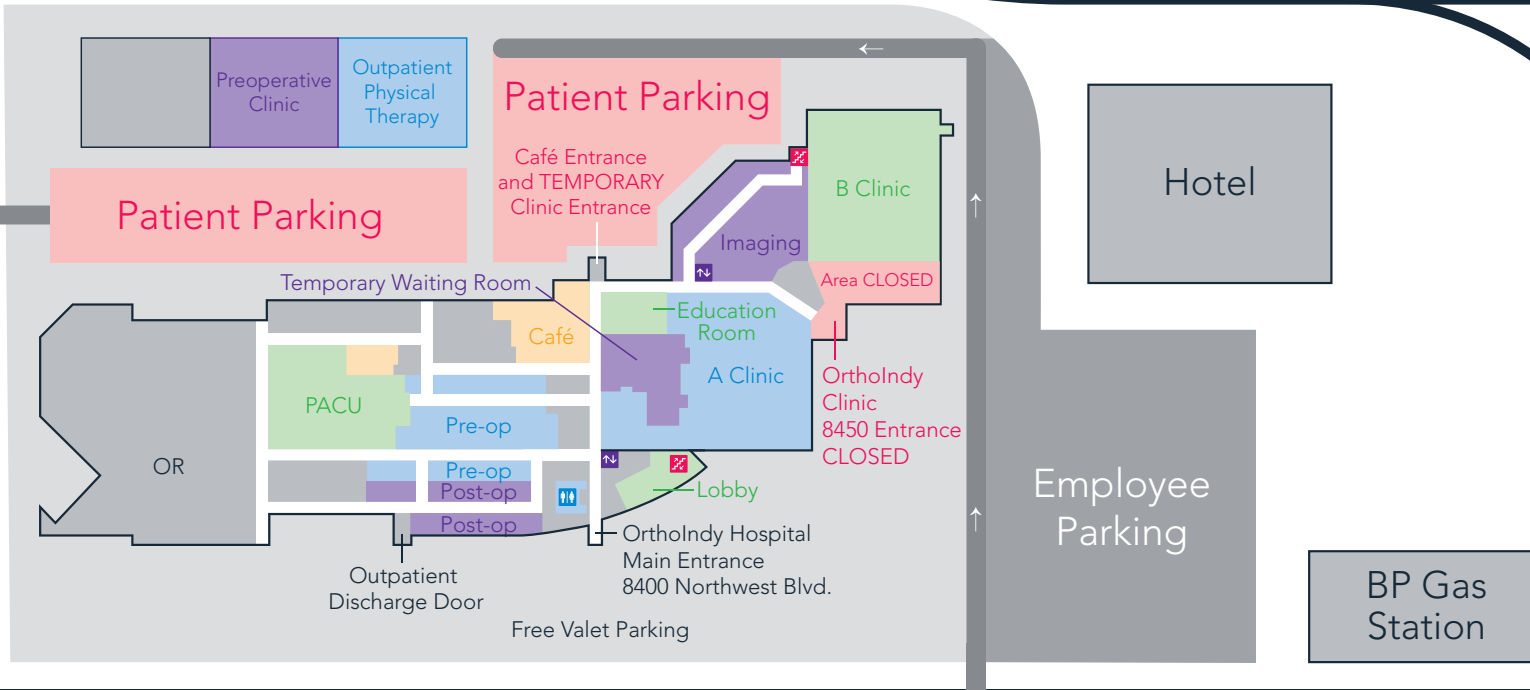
Preoperative Clinic

Outpatient Physical Therapy

Patient Parking

Patient Parking

Café Entrance and TEMPORARY Clinic Entrance

Hotel

B Clinic

Imaging

Area CLOSED

Temporary Waiting Room

Café

Education Room

A Clinic

OrthoIndy Clinic 8450 Entrance CLOSED

PACU

Pre-op

OR

Pre-op

Post-op

Post-op

Lobby

Employee Parking

OrthoIndy Hospital Main Entrance 8400 Northwest Blvd.

Outpatient Discharge Door

Free Valet Parking

BP Gas Station